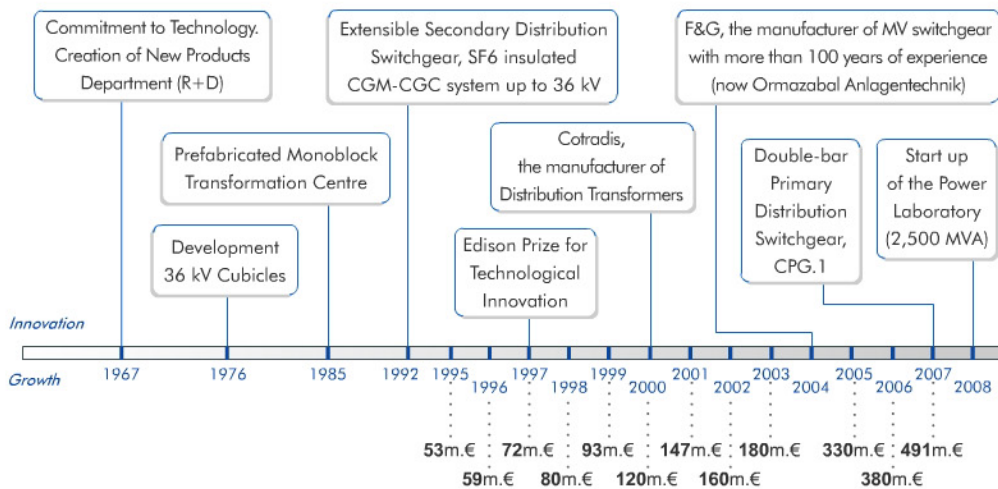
Commitment to Technology. Creation of New Products Department (R+D)

Extensible Secondary Distribution Switchgear, SF6 insulated CGM-CGC system up to 36 kV

F&G, the manufacturer of MV switchgear with more than 100 years of experience (now Ormazabal Anlagentechnik)

Prefabricated Monoblock Transformation Centre

Cotradis, the manufacturer of Distribution Transformers

Double-bar Primary Distribution Switchgear, CPG.1

Start up of the Power Laboratory (2,500 MVA)

Development 36 kV Cubicles

Edison Prize for Technological Innovation

Innovation

Growth

1967 1976 1985 1992 1995 1996 1997 1998 1999 2000 2001 2002 2003 2004 2005 2006 2007 2008

53m.€ 59m.€ 72m.€ 80m.€ 93m.€ 120m.€ 147m.€ 160m.€ 180m.€ 330m.€ 380m.€ 491m.€